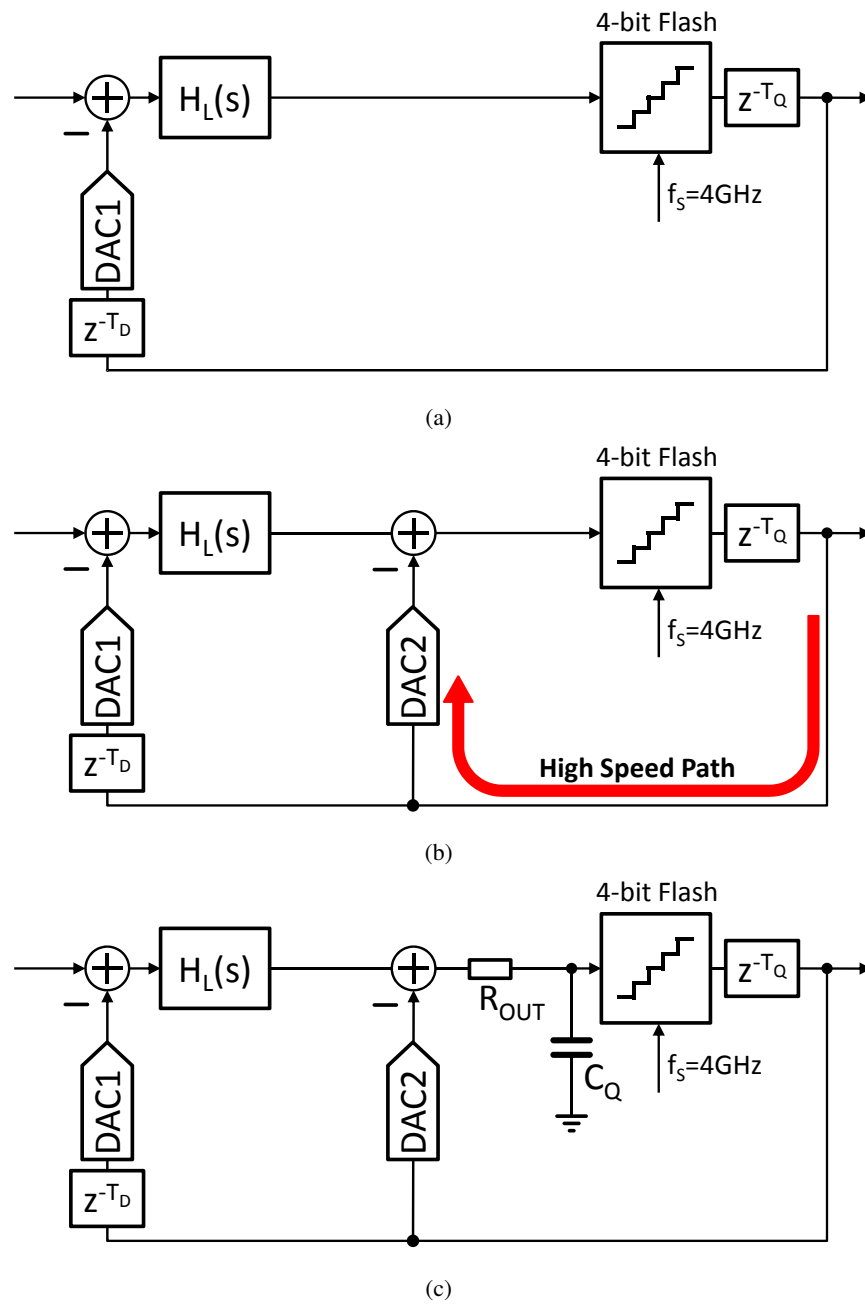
4-bit Flash

$H_L(s)$

$z^{-T_Q}$

$f_S$=4GHz

DAC1

$z^{-T_D}$

(a)

4-bit Flash

$H_L(s)$

$z^{-T_Q}$

$f_S$=4GHz

DAC1

DAC2

$z^{-T_D}$

High Speed Path

(b)

4-bit Flash

$H_L(s)$

$R_{OUT}$

$z^{-T_Q}$

$C_Q$

$f_S$=4GHz

DAC1

DAC2

$z^{-T_D}$

(c)